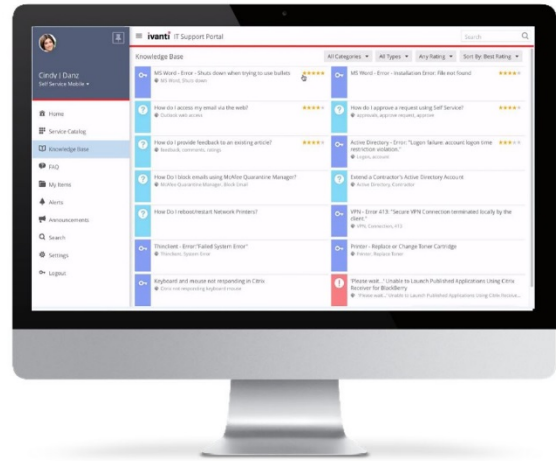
ivanti IT Support Portal

Search

Cindy J Danz
Self Service Mobile

Home
Service Catalog
Knowledge Base
FAQ
My Items
Alerts
Announcements
Search
Settings
Logout

Knowledge Base

All Categories
All Types
Any Rating
Sort By: Best Rating

MS Word - Error - Shuts down when trying to use bullets
MS Word, Shuts down

MS Word - Error - Installation Error: File not found

How do I access my email via the web?
Outlook web access

How do I approve a request using Self Service?
approvals, approve request, approve

How do I provide feedback to an existing article?
feedback, comments, ratings

Active Directory - Error: "Logon failure: account logon time restriction violation."
Logon, account

How do I block emails using McAfee Quarantine Manager?
McAfee Quarantine Manager, Block Email

Extend a Contractor's Active Directory Account
Active Directory, Contractor

How do I reboot/restart Network Printers?

VPN - Error 413: "Secure VPN Connection terminated locally by the client."
VPN Connection, 413

Thinclient - Error "Failed System Error"
Thinclient, System Error

Printer - Replace or Change Toner Cartridge
Printer, Replace Toner

Keyboard and mouse not responding in Citrix
Citrix not responding keyboard mouse

"Please wait..." Unable to Launch Published Applications Using Citrix Receiver for BlackBerry
"Please wait..." Unable to Launch Published Applications Using Citrix Receiver